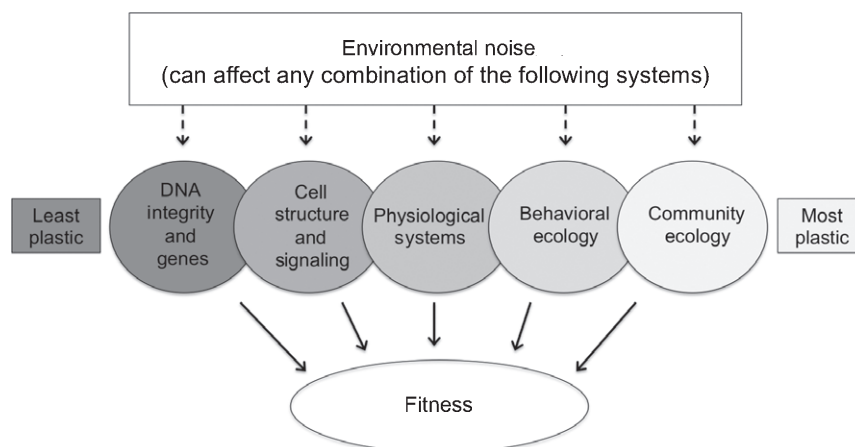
Environmental noise
(can affect any combination of the following systems)

Least plastic

DNA integrity and genes

Cell structure and signaling

Physiological systems

Behavioral ecology

Community ecology

Most plastic

Fitness